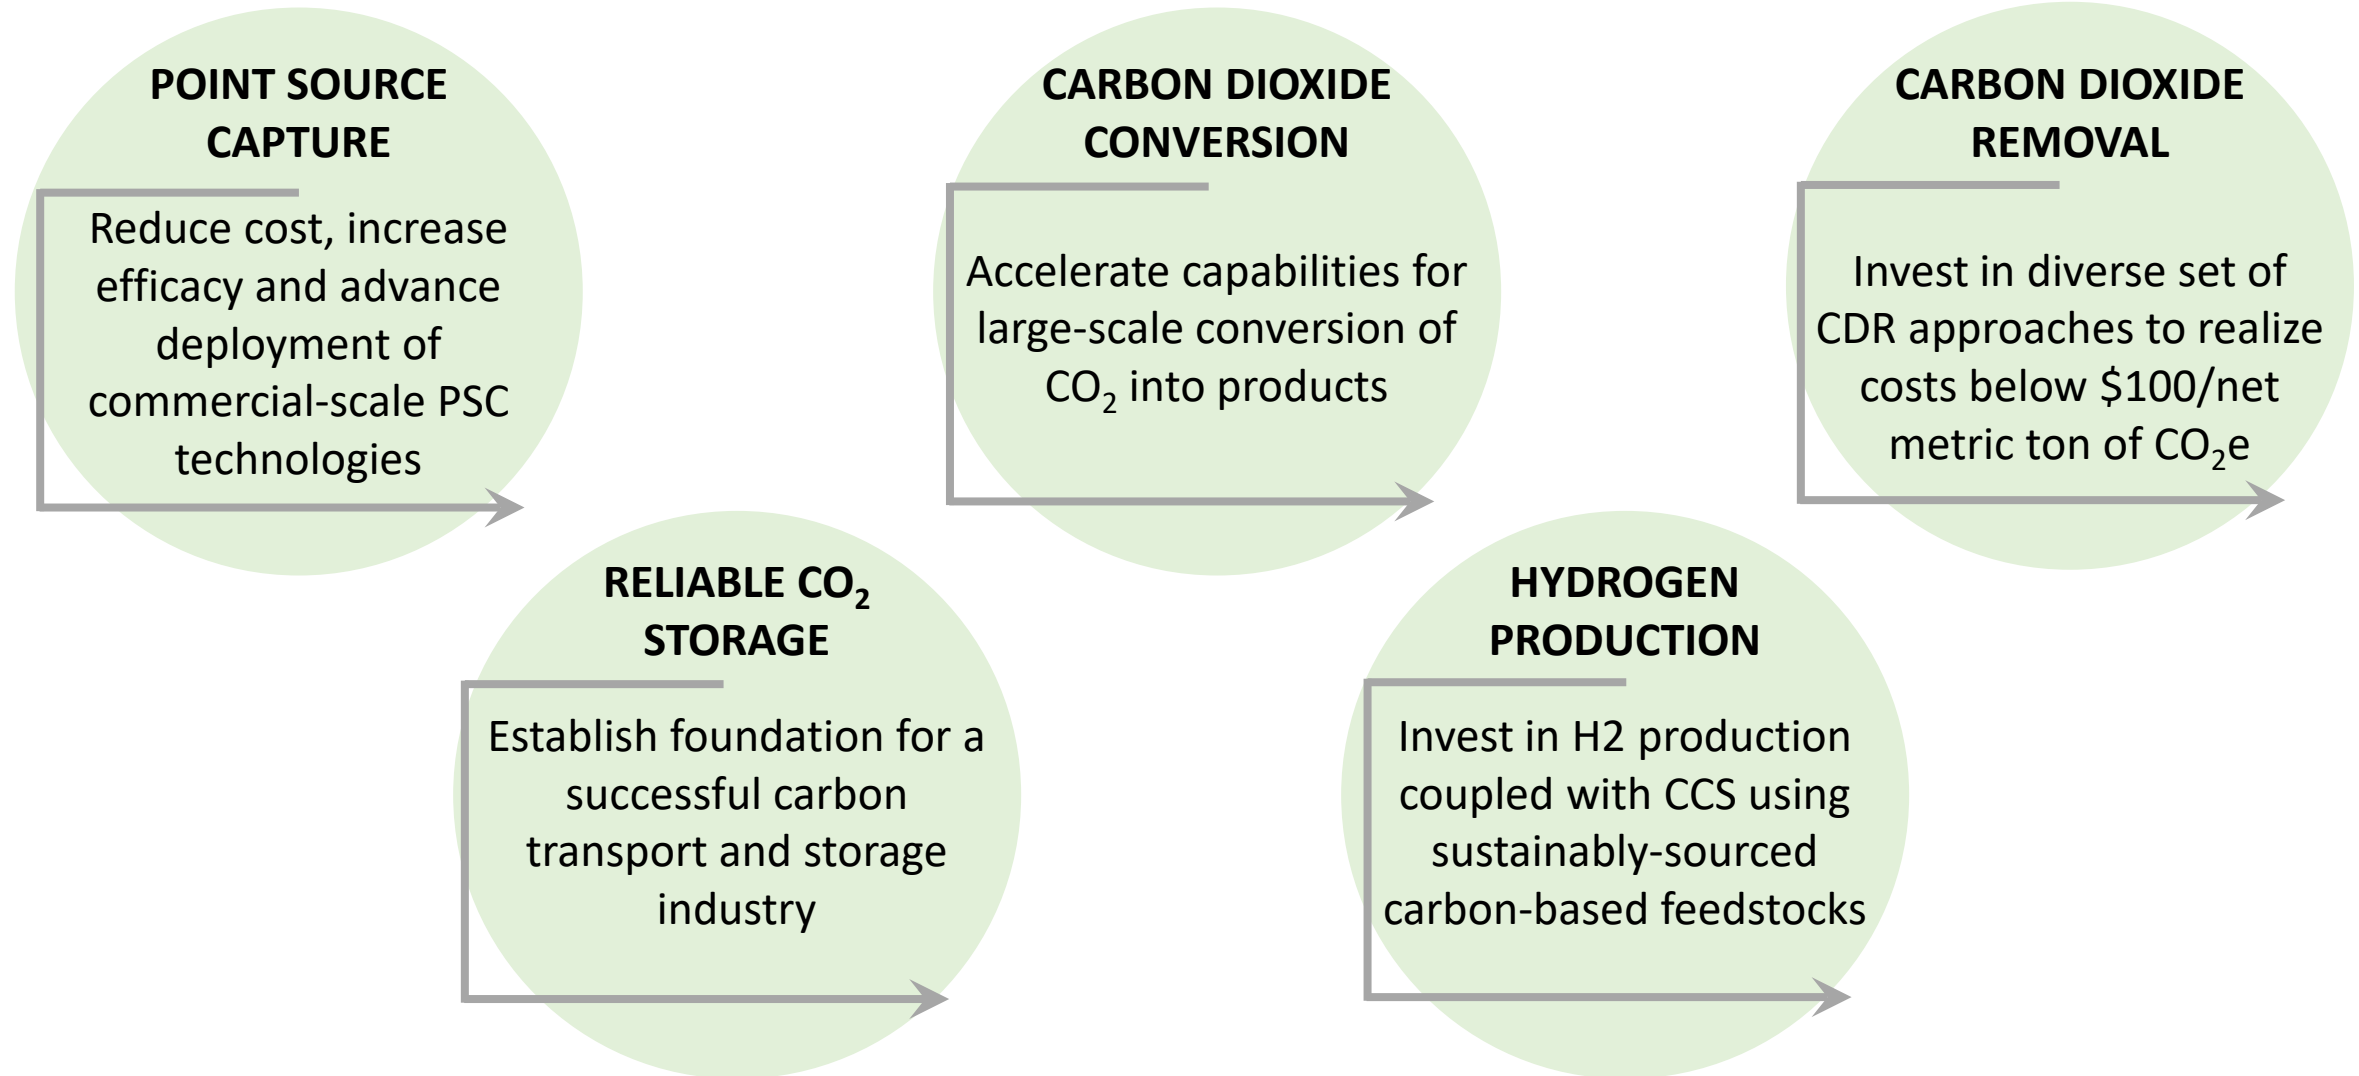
POINT SOURCE CAPTURE

Reduce cost, increase efficacy and advance deployment of commercial-scale PSC technologies

CARBON DIOXIDE CONVERSION

Accelerate capabilities for large-scale conversion of $CO_2$ into products

CARBON DIOXIDE REMOVAL

Invest in diverse set of CDR approaches to realize costs below \$100/net metric ton of $CO_2e$

RELIABLE $CO_2$ STORAGE

Establish foundation for a successful carbon transport and storage industry

HYDROGEN PRODUCTION

Invest in H2 production coupled with CCS using sustainably-sourced carbon-based feedstocks